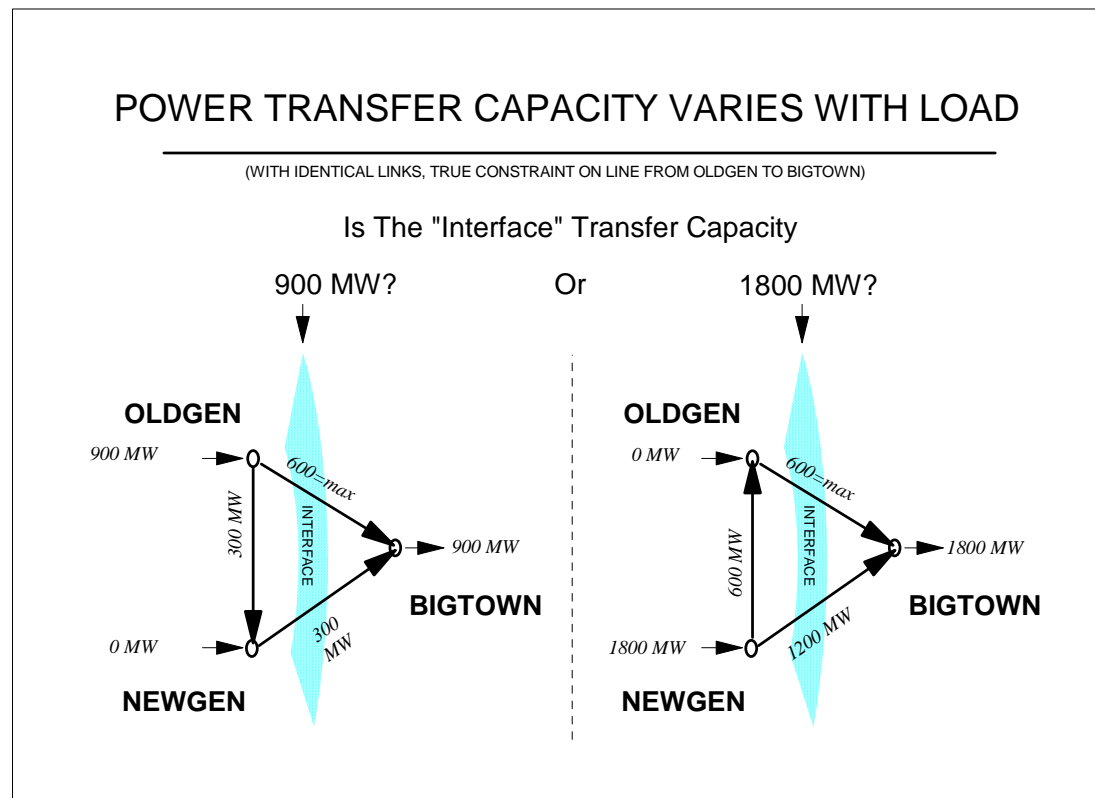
POWER TRANSFER CAPACITY VARIES WITH LOAD

(WITH IDENTICAL LINKS, TRUE CONSTRAINT ON LINE FROM OLDGEN TO BIGTOWN)

Is The "Interface" Transfer Capacity

900 MW?

Or

1800 MW?

OLDGEN

900 MW

600=max

300 MW

INTERFACE

900 MW

BIGTOWN

0 MW

300 MW

NEWGEN

OLDGEN

0 MW

600=max

600 MW

INTERFACE

1800 MW

BIGTOWN

1800 MW

1200 MW

NEWGEN